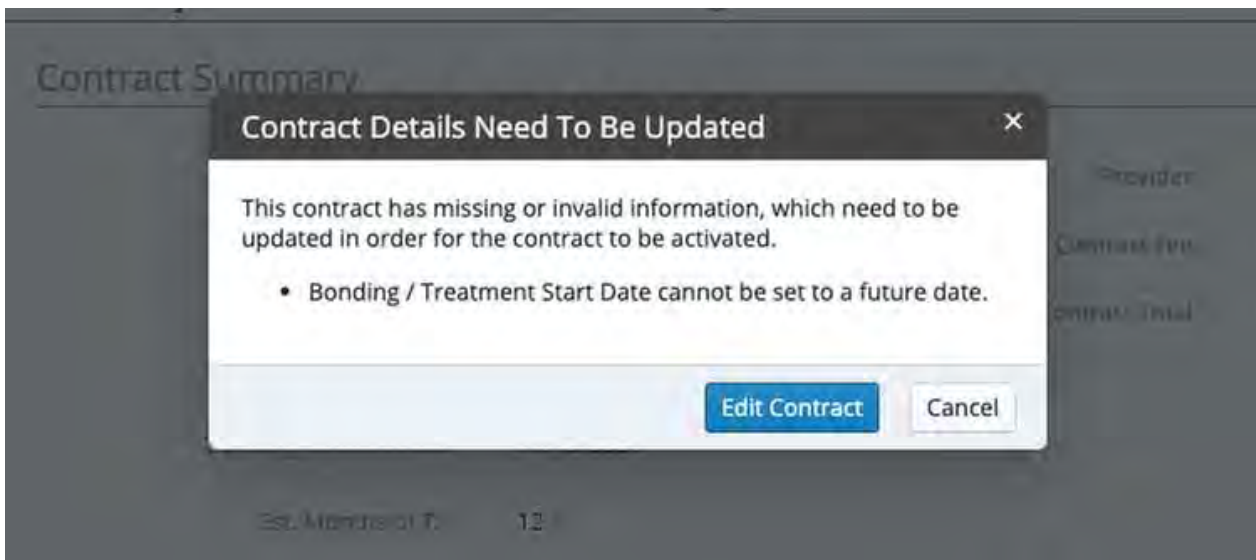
Contract Summary

Contract Details Need To Be Updated

×

This contract has missing or invalid information, which need to be updated in order for the contract to be activated.

• Bonding / Treatment Start Date cannot be set to a future date.

Edit Contract

Cancel

Provider

Contract Fin

Contract Total

Est. Months of T: 12